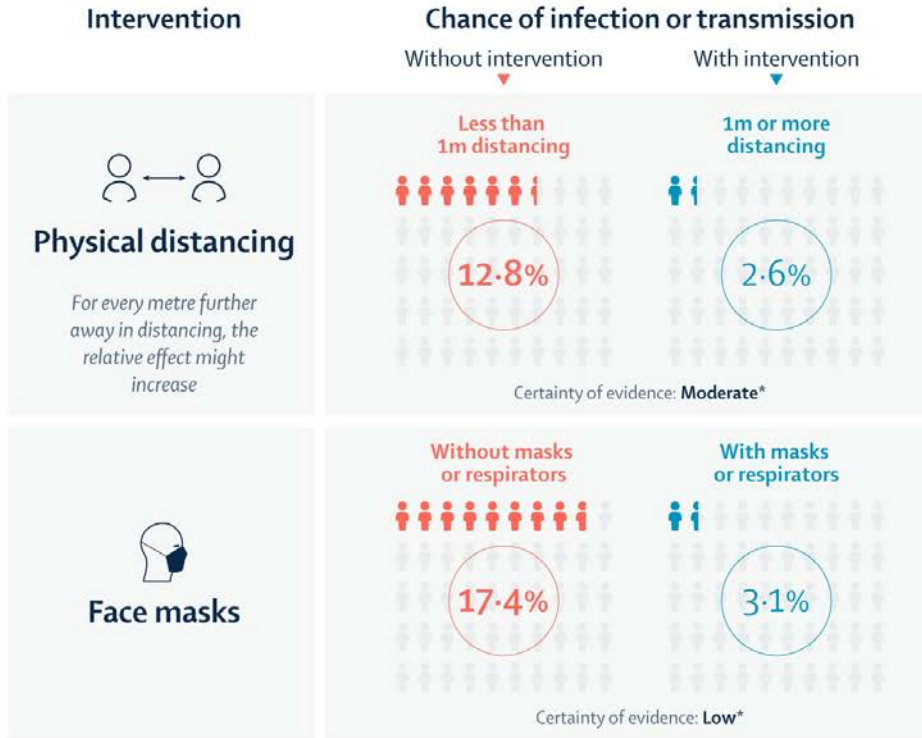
Intervention

Chance of infection or transmission

Without intervention

With intervention

Physical distancing

For every metre further away in distancing, the relative effect might increase

Less than 1m distancing

12·8%

1m or more distancing

2·6%

Certainty of evidence: **Moderate***

Face masks

Without masks or respirators

17·4%

With masks or respirators

3·1%

Certainty of evidence: **Low***